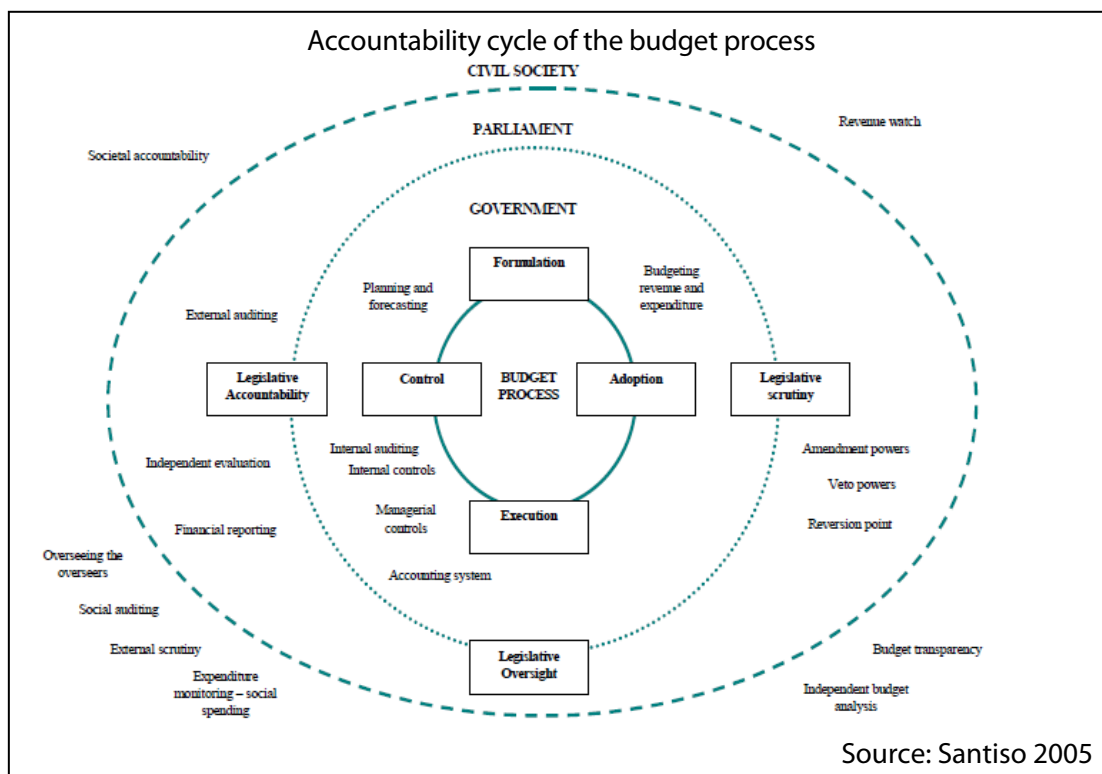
Accountability cycle of the budget process

CIVIL SOCIETY

Revenue watch

PARLIAMENT

Societal accountability

GOVERNMENT

Formulation

Budgeting revenue and expenditure

Planning and forecasting

External auditing

Legislative Accountability

Control

BUDGET PROCESS

Adoption

Legislative scrutiny

Internal auditing

Internal controls

Independent evaluation

Amendment powers

Veto powers

Managerial controls

Execution

Reversion point

Financial reporting

Overseeing the overseers

Accounting system

Social auditing

External scrutiny

Legislative Oversight

Budget transparency

Expenditure monitoring – social spending

Independent budget analysis

Source: Santiso 2005